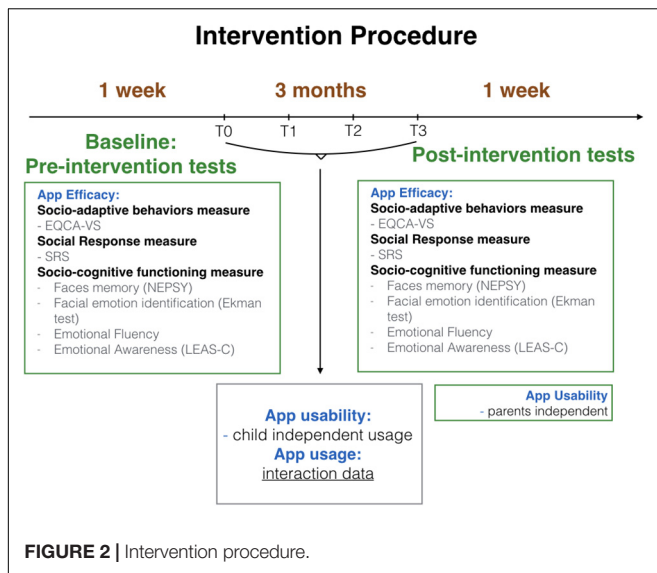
Intervention Procedure

1 week

3 months

1 week

T0 T1 T2 T3

Baseline:
Pre-intervention tests

Post-intervention tests

App Efficacy:
Socio-adaptive behaviors measure
- EQCA-VS
Social Response measure
- SRS
Socio-cognitive functioning measure
- Faces memory (NEPSY)
- Facial emotion identification (Ekman test)
- Emotional Fluency
- Emotional Awareness (LEAS-C)

App Efficacy:
Socio-adaptive behaviors measure
- EQCA-VS
Social Response measure
- SRS
Socio-cognitive functioning measure
- Faces memory (NEPSY)
- Facial emotion identification (Ekman test)
- Emotional Fluency
- Emotional Awareness (LEAS-C)

App usability:
- child independent usage
App usage:
interaction data

App Usability
- parents independent

FIGURE 2 | Intervention procedure.